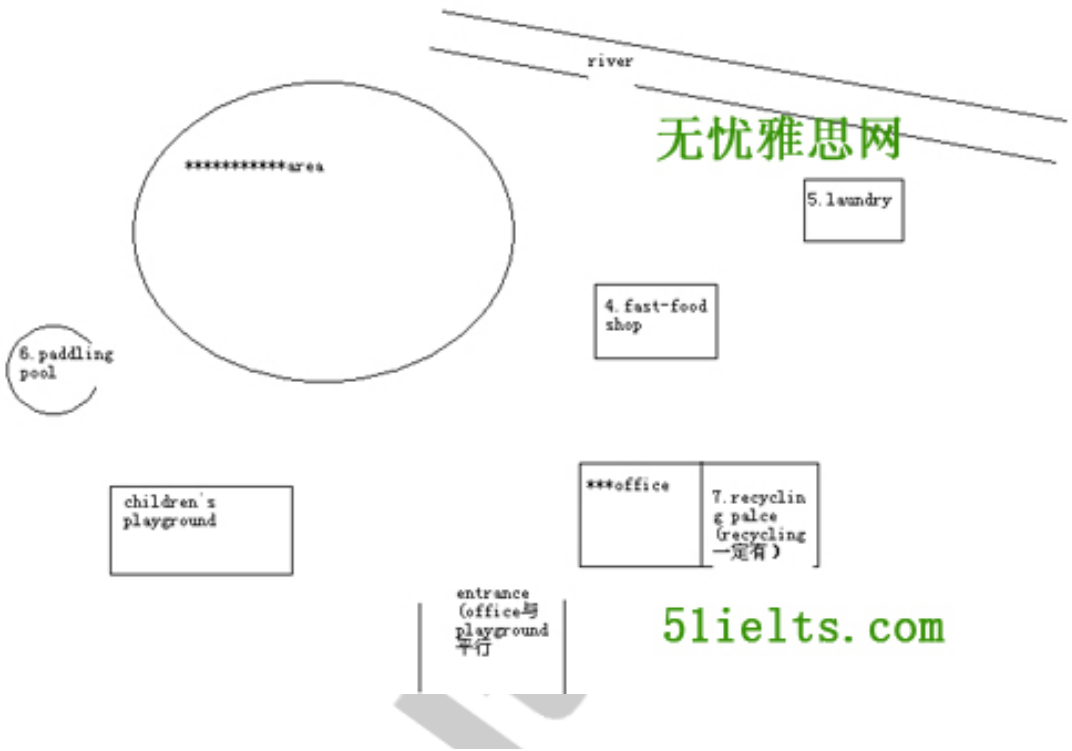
river

无忧雅思网

************area

5.laundry

4.fast-food shop

6.paddling pool

children's playground

***office

7.recycling palce (recycling 一定有)

entrance (office与playground平行

51ielts.com